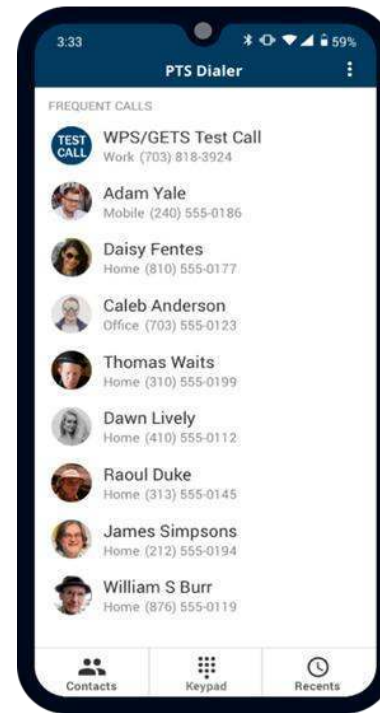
3:33 59%

PTS Dialer

FREQUENT CALLS

TEST CALL

WPS/GETS Test Call
Work (703) 818-3924

Adam Yale
Mobile (240) 555-0186

Daisy Fentes
Home (810) 555-0177

Caleb Anderson
Office (703) 555-0123

Thomas Waits
Home (310) 555-0199

Dawn Lively
Home (410) 555-0112

Raoul Duke
Home (313) 555-0145

James Simpsons
Home (212) 555-0194

William S Burr
Home (876) 555-0119

Contacts
Keypad
Recents